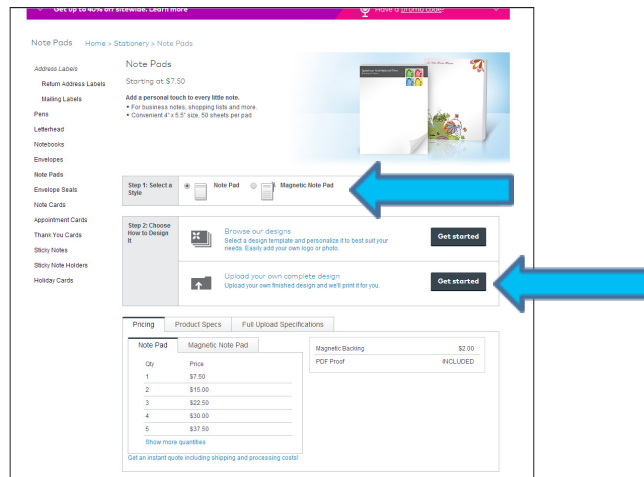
Get up to 40% off sitewide. Learn more

Have a promo code?

Note Pads Home > Stationery > Note Pads

Address Labels
Return Address Labels
Mailing Labels
Pens
Letterhead
Notebooks
Envelopes
Note Pads
Envelope Seals
Note Cards
Appointment Cards
Thank You Cards
Sticky Notes
Sticky Note Holders
Holiday Cards

Note Pads

Starting at $7.50

Add a personal touch to every little note.
• For business notes, shopping lists and more.
• Convenient 4" x 5.5" size, 50 sheets per pad

Step 1: Select a Style

Note Pad

Magnetic Note Pad

Step 2: Choose How to Design It

Browse our designs
Select a design template and personalize it to best suit your needs. Easily add your own logo or photo.

Get started

Upload your own complete design
Upload your own finished design and we'll print it for you.

Get started

Pricing | Product Specs | Full Upload Specifications

Note Pad | Magnetic Note Pad

| Qty | Price |
|---|---|
| 1 | $7.50 |
| 2 | $15.00 |
| 3 | $22.50 |
| 4 | $30.00 |
| 5 | $37.50 |

Show more quantities

| Magnetic Backing | $2.00 |
|---|---|
| PDF Proof | INCLUDED |

Get an instant quote including shipping and processing costs!